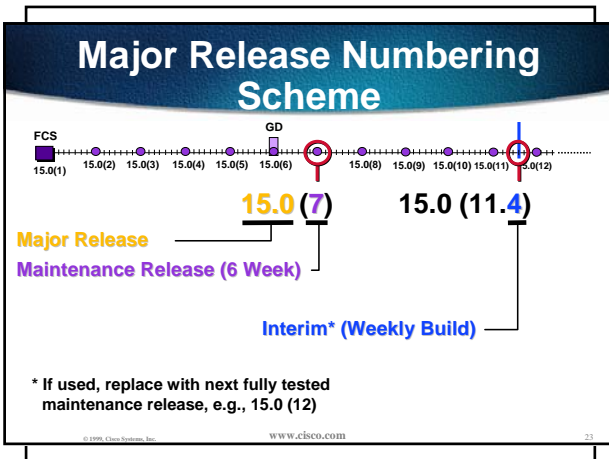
Major Release Numbering Scheme

FCS

GD

15.0(1)

15.0(2)

15.0(3)

15.0(4)

15.0(5)

15.0(6)

15.0(8)

15.0(9)

15.0(10)

15.0(11)

15.0(12)

15.0 (7)

15.0 (11.4)

Major Release

Maintenance Release (6 Week)

Interim* (Weekly Build)

* If used, replace with next fully tested maintenance release, e.g., 15.0 (12)

© 1999, Cisco Systems, Inc.

www.cisco.com

23